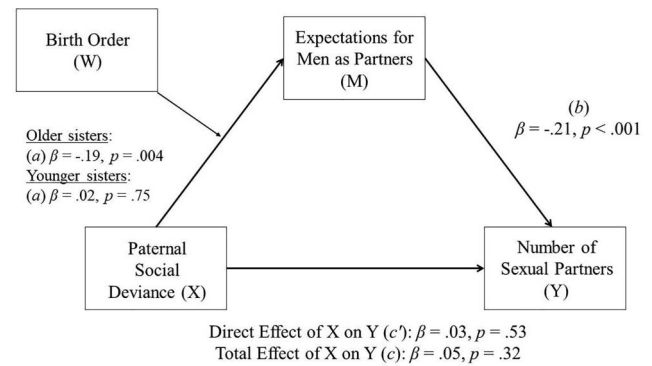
Birth Order
(W)

Expectations for Men as Partners
(M)

($b$)
$\beta$ = -.21, $p$ < .001

Older sisters:
($a$) $\beta$ = -.19, $p$ = .004
Younger sisters:
($a$) $\beta$ = .02, $p$ = .75

Paternal Social Deviance (X)

Number of Sexual Partners
(Y)

Direct Effect of X on Y ($c'$): $\beta$ = .03, $p$ = .53
Total Effect of X on Y ($c$): $\beta$ = .05, $p$ = .32